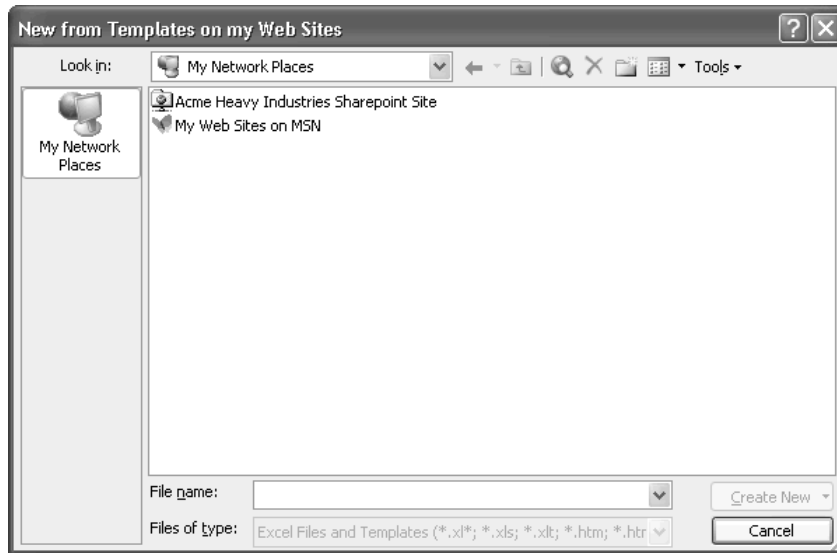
New from Templates on my Web Sites

Look in: My Network Places

Tools

My Network Places

Acme Heavy Industries Sharepoint Site

My Web Sites on MSN

File name:

Files of type: Excel Files and Templates (*.xl*; *.xls; *.xlt; *.htm; *.htr

Create New

Cancel